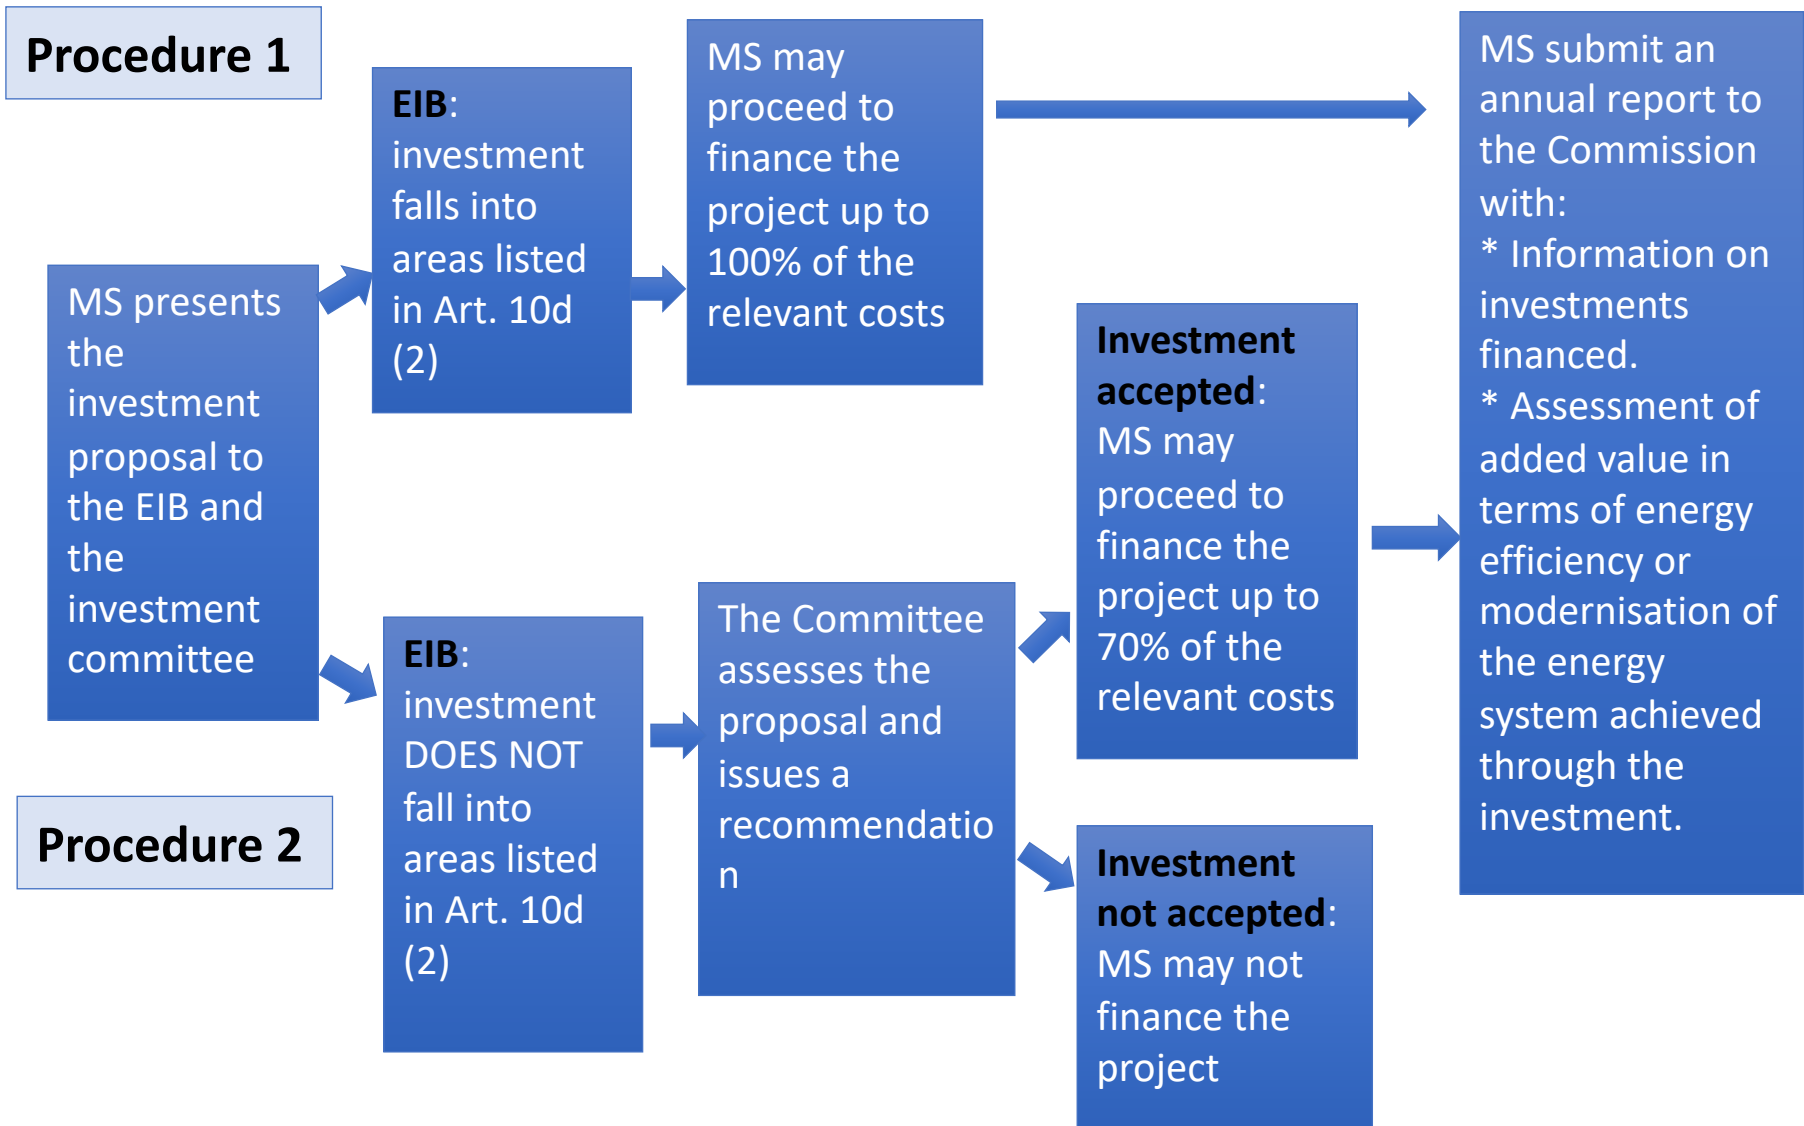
Procedure 1

MS presents the investment proposal to the EIB and the investment committee

EIB: investment falls into areas listed in Art. 10d (2)

MS may proceed to finance the project up to 100% of the relevant costs

MS submit an annual report to the Commission with:
* Information on investments financed.
* Assessment of added value in terms of energy efficiency or modernisation of the energy system achieved through the investment.

Procedure 2

EIB: investment DOES NOT fall into areas listed in Art. 10d (2)

The Committee assesses the proposal and issues a recommendation

Investment accepted: MS may proceed to finance the project up to 70% of the relevant costs

Investment not accepted: MS may not finance the project